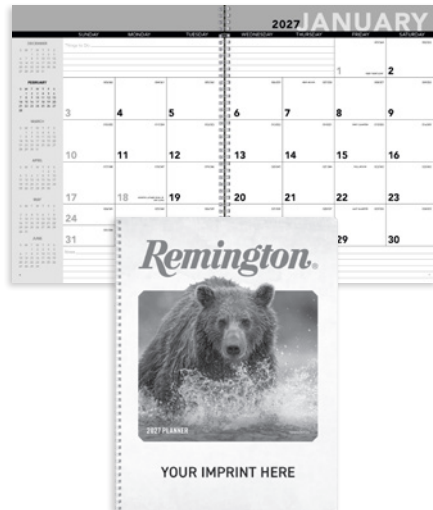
2027 JANUARY

SUNDAY MONDAY TUESDAY WEDNESDAY THURSDAY FRIDAY SATURDAY

Things to Do

DECEMBER

FEBRUARY

MARCH

APRIL

MAY

JUNE

1 2

3 4 5 6 7 8 9

10 11 12 13 14 15 16

17 18 19 20 21 22 23

24

31

29 30

Notes

Remington.

2027 PLANNER

YOUR IMPRINT HERE